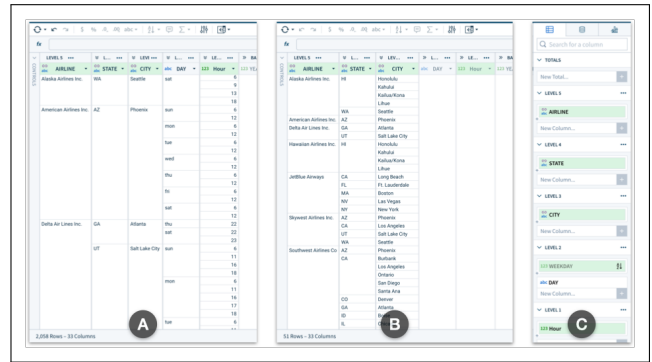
fx

LEVEL 5 ••• | LEVEL ••• | LEVE ••• | LE... ••• | LE... ••• | BA

AIRLINE | STATE | CITY | DAY | Hour

| AIRLINE | STATE | CITY | DAY | Hour |
|---|---|---|---|---|
| Alaska Airlines Inc. | WA | Seattle | sat | 6 |
| | | | | 9 |
| | | | | 13 |
| | | | | 18 |
| American Airlines Inc. | AZ | Phoenix | sun | 6 |
| | | | | 12 |
| | | | mon | 6 |
| | | | | 12 |
| | | | tue | 6 |
| | | | | 12 |
| | | | wed | 6 |
| | | | | 12 |
| | | | thu | 6 |
| | | | | 12 |
| | | | fri | 6 |
| | | | | 12 |
| | | | sat | 6 |
| | | | | 12 |
| Delta Air Lines Inc. | GA | Atlanta | thu | 22 |
| | | | sat | 22 |
| | | | | 22 |
| | UT | Salt Lake City | sun | 6 |
| | | | | 11 |
| | | | | 16 |
| | | | | 18 |
| | | | mon | 6 |
| | | | | 11 |
| | | | | 16 |
| | | | | 17 |
| | | | | 18 |
| | | | tue | 6 |

2,058 Rows - 33 Columns

A

fx

LEVEL 5 ••• | LEVEL ••• | LEV... ••• | LE... ••• | LE... ••• | BA

AIRLINE | STATE | CITY | DAY | Hour | YE

| AIRLINE | STATE | CITY |
|---|---|---|
| Alaska Airlines Inc. | HI | Honolulu |
| | | Kahului |
| | | Kailua/Kona |
| | | Lihue |
| | WA | Seattle |
| American Airlines Inc. | AZ | Phoenix |
| Delta Air Lines Inc. | GA | Atlanta |
| | UT | Salt Lake City |
| Hawaiian Airlines Inc. | HI | Honolulu |
| | | Kahului |
| | | Kailua/Kona |
| | | Lihue |
| JetBlue Airways | CA | Long Beach |
| | FL | Ft. Lauderdale |
| | MA | Boston |
| | NV | Las Vegas |
| | NY | New York |
| Skywest Airlines Inc. | AZ | Phoenix |
| | CA | Los Angeles |
| | UT | Salt Lake City |
| | WA | Seattle |
| Southwest Airlines Co. | AZ | Phoenix |
| | CA | Burbank |
| | | Los Angeles |
| | | Ontario |
| | | San Diego |
| | | Santa Ana |
| | CO | Denver |
| | GA | Atlanta |
| | ID | Boise |
| | IL | Chicago |

51 Rows - 33 Columns

B

Search for a column

TOTALS
New Total...
LEVEL 5 •••
AIRLINE
New Column...
LEVEL 4 •••
STATE
New Column...
LEVEL 3 •••
CITY
New Column...
LEVEL 2 •••
WEEKDAY
DAY
New Column...
LEVEL 1 •••
Hour

C